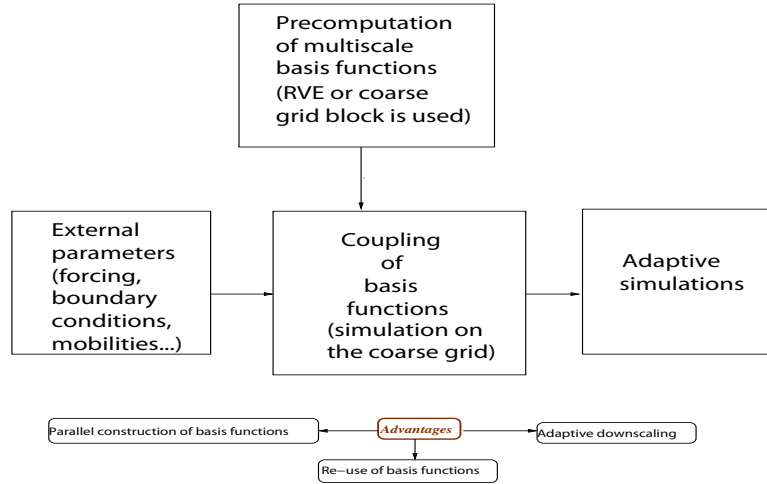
Precomputation of multiscale basis functions (RVE or coarse grid block is used)

External parameters (forcing, boundary conditions, mobilities...)

Coupling of basis functions (simulation on the coarse grid)

Adaptive simulations

Parallel construction of basis functions

Advantages

Adaptive downscaling

Re−use of basis functions